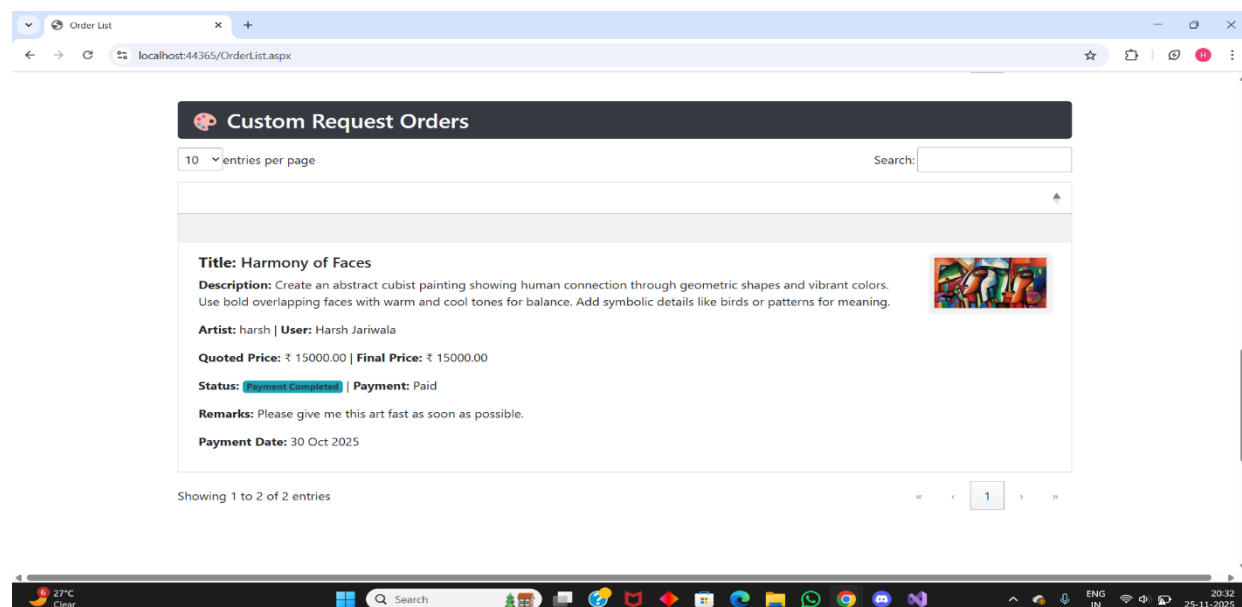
Order List
localhost:44365/OrderList.aspx

Custom Request Orders

10 entries per page

Search:

Title: Harmony of Faces

Description: Create an abstract cubist painting showing human connection through geometric shapes and vibrant colors. Use bold overlapping faces with warm and cool tones for balance. Add symbolic details like birds or patterns for meaning.

Artist: harsh | User: Harsh Jariwala

Quoted Price: ₹ 15000.00 | Final Price: ₹ 15000.00

Status: Payment Completed | Payment: Paid

Remarks: Please give me this art fast as soon as possible.

Payment Date: 30 Oct 2025

Showing 1 to 2 of 2 entries

« ‹ 1 › »

27°C
Clear
Search
ENG
IN
20:32
25-11-2025